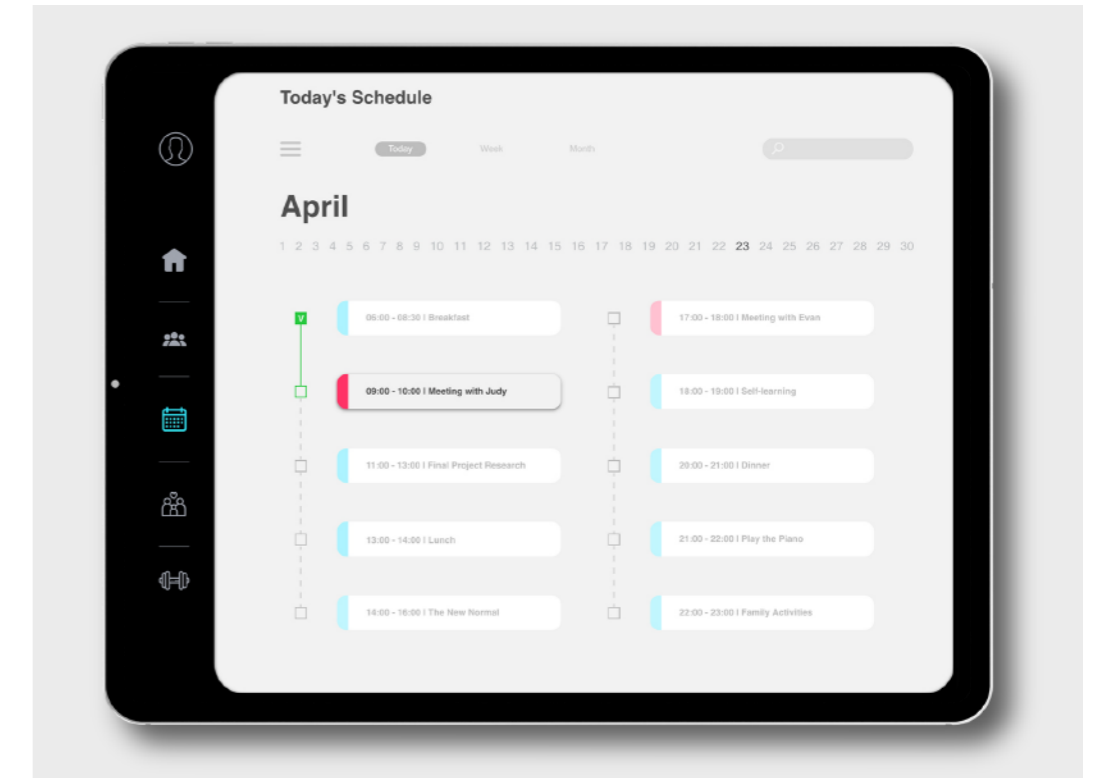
Today's Schedule

Today Week Month

April

1 2 3 4 5 6 7 8 9 10 11 12 13 14 15 16 17 18 19 20 21 22 23 24 25 26 27 28 29 30

V

06:00 - 08:30 | Breakfast

09:00 - 10:00 | Meeting with Judy

11:00 - 13:00 | Final Project Research

13:00 - 14:00 | Lunch

14:00 - 16:00 | The New Normal

17:00 - 18:00 | Meeting with Evan

18:00 - 19:00 | Self-learning

20:00 - 21:00 | Dinner

21:00 - 22:00 | Play the Piano

22:00 - 23:00 | Family Activities